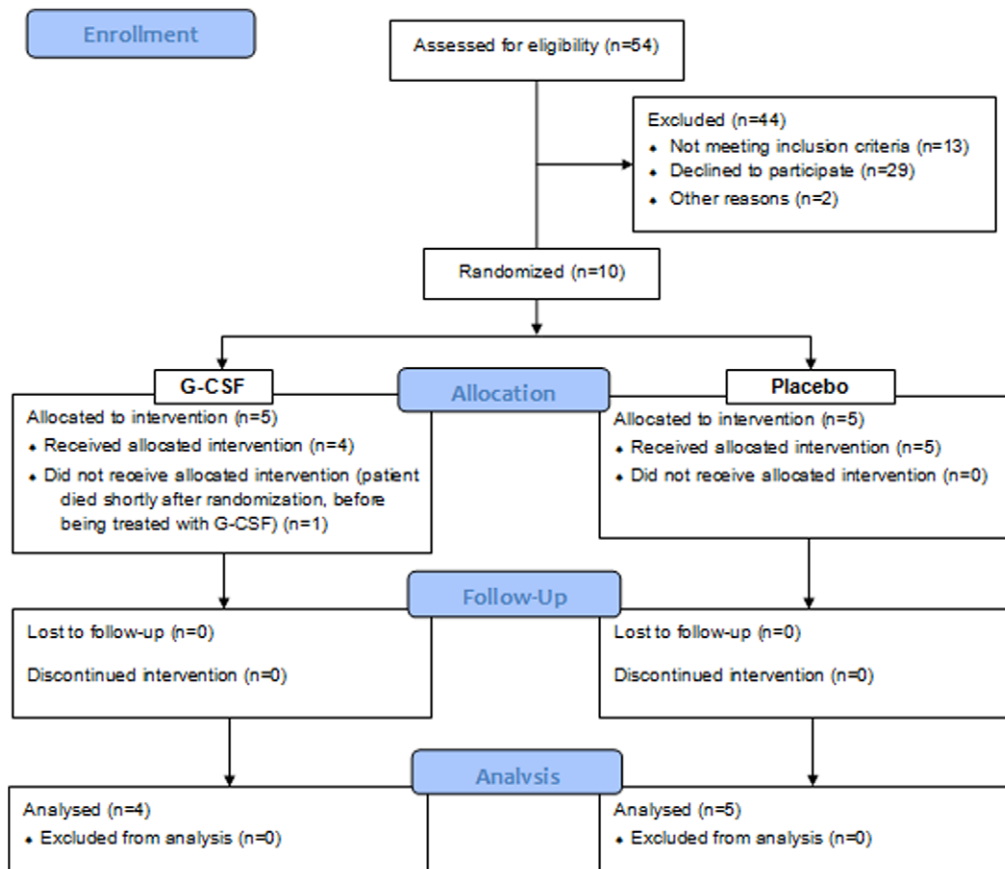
Enrollment

Assessed for eligibility (n=54)

Excluded (n=44)
• Not meeting inclusion criteria (n=13)
• Declined to participate (n=29)
• Other reasons (n=2)

Randomized (n=10)

G-CSF

Allocation

Placebo

Allocated to intervention (n=5)
• Received allocated intervention (n=4)
• Did not receive allocated intervention (patient died shortly after randomization, before being treated with G-CSF) (n=1)

Allocated to intervention (n=5)
• Received allocated intervention (n=5)
• Did not receive allocated intervention (n=0)

Follow-Up

Lost to follow-up (n=0)

Discontinued intervention (n=0)

Lost to follow-up (n=0)

Discontinued intervention (n=0)

Analysis

Analysed (n=4)
• Excluded from analysis (n=0)

Analysed (n=5)
• Excluded from analysis (n=0)